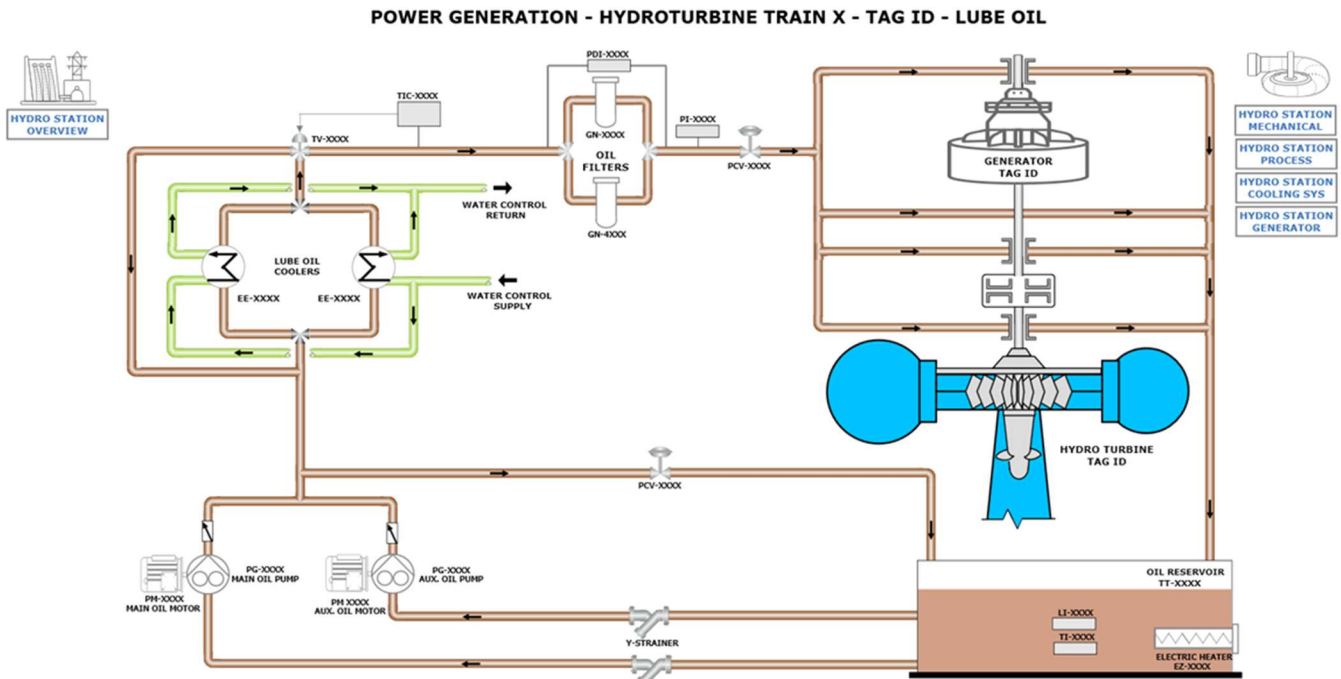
POWER GENERATION - HYDROTURBINE TRAIN X - TAG ID - LUBE OIL

HYDRO STATION OVERVIEW

HYDRO STATION MECHANICAL

HYDRO STATION PROCESS

HYDRO STATION COOLING SYS

HYDRO STATION GENERATOR

TIC-XXXX

TV-XXXX

PDI-XXXX

GN-XXXX

OIL FILTERS

GN-4XXX

PI-XXXX

PCV-XXXX

GENERATOR TAG ID

WATER CONTROL RETURN

LUBE OIL COOLERS

EE-XXXX

EE-XXXX

WATER CONTROL SUPPLY

HYDRO TURBINE TAG ID

PCV-XXXX

PM-XXXX MAIN OIL MOTOR

PG-XXXX MAIN OIL PUMP

PM-XXXX AUX. OIL MOTOR

PG-XXXX AUX. OIL PUMP

Y-STRAINER

OIL RESERVOIR TT-XXXX

LI-XXXX

TI-XXXX

ELECTRIC HEATER EZ-XXXX